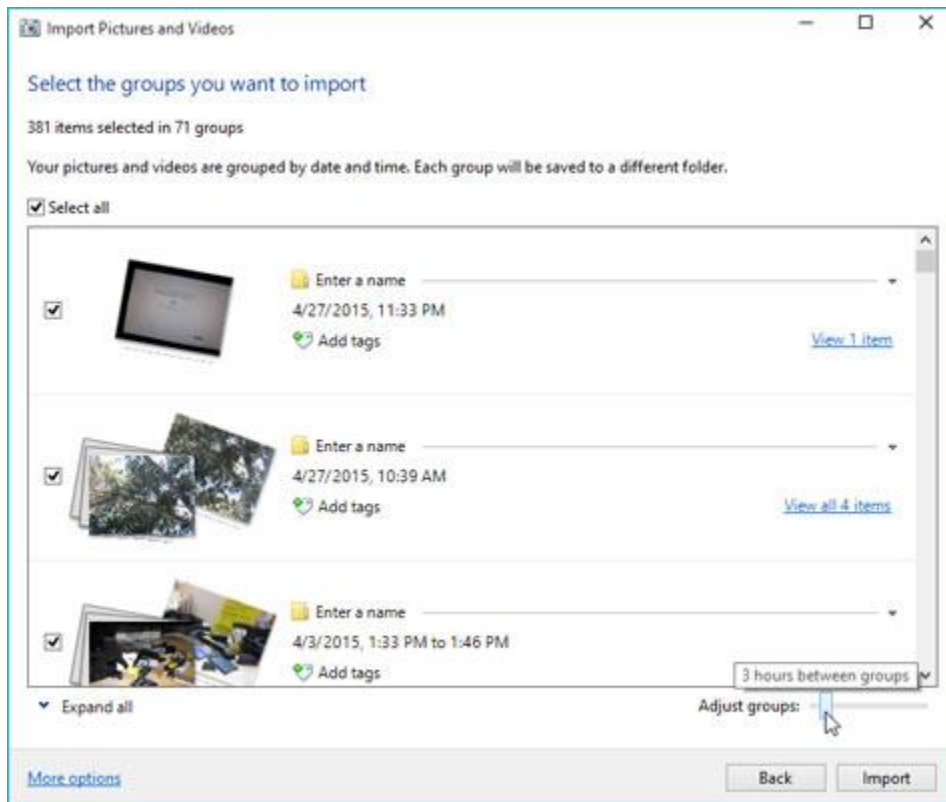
Import Pictures and Videos

Select the groups you want to import

381 items selected in 71 groups

Your pictures and videos are grouped by date and time. Each group will be saved to a different folder.

Select all

Enter a name
4/27/2015, 11:33 PM
Add tags
View 1 item

Enter a name
4/27/2015, 10:39 AM
Add tags
View all 4 items

Enter a name
4/3/2015, 1:33 PM to 1:46 PM
Add tags

3 hours between groups

Expand all

Adjust groups:

More options

Back

Import